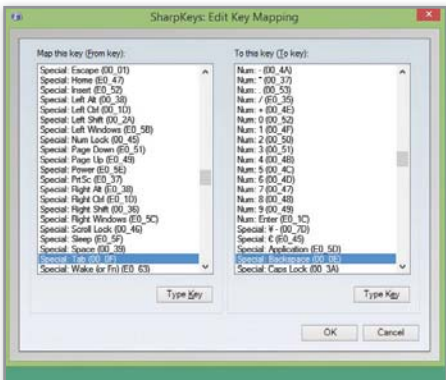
SharpKeys: Edit Key Mapping

Map this key (From key):

Special: Escape (00_01)
Special: Home (E0_47)
Special: Insert (E0_52)
Special: Left Alt (00_38)
Special: Left Ctrl (00_1D)
Special: Left Shift (00_2A)
Special: Left Windows (E0_5B)
Special: Num Lock (00_45)
Special: Page Down (E0_51)
Special: Page Up (E0_49)
Special: Power (E0_5E)
Special: PrtSc (E0_37)
Special: Right Alt (E0_38)
Special: Right Ctrl (E0_1D)
Special: Right Shift (00_36)
Special: Right Windows (E0_5C)
Special: Scroll Lock (00_46)
Special: Sleep (E0_5F)
Special: Space (00_39)
Special: Tab (00_0F)
Special: Wake (or Fn) (E0_63)

Type Key

To this key (To key):

Num: - (00_4A)
Num: * (00_37)
Num: . (00_53)
Num: / (E0_35)
Num: + (00_4E)
Num: 0 (00_52)
Num: 1 (00_4F)
Num: 2 (00_50)
Num: 3 (00_51)
Num: 4 (00_4B)
Num: 5 (00_4C)
Num: 6 (00_4D)
Num: 7 (00_47)
Num: 8 (00_48)
Num: 9 (00_49)
Num: Enter (E0_1C)
Special: ¥ - (00_7D)
Special: € (E0_45)
Special: Application (E0_5D)
Special: Backspace (00_0E)
Special: Caps Lock (00_3A)

Type Key

OK

Cancel